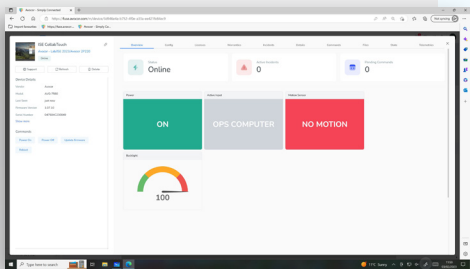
Devices - Simply Connected

Import favorites

ISE-Softlab/Touch
Online

Overview Config Content Recorders Schedule Status Screenshots Files Hosts Parameters

Device Details

Comments

Status
Online

Active Incidents
0

Pending Commands
0

Power
ON

Video Input
DPS COMPUTER

Motion Sensor
NO MOTION

Brightness
100

Type here to search

17°C Sunny